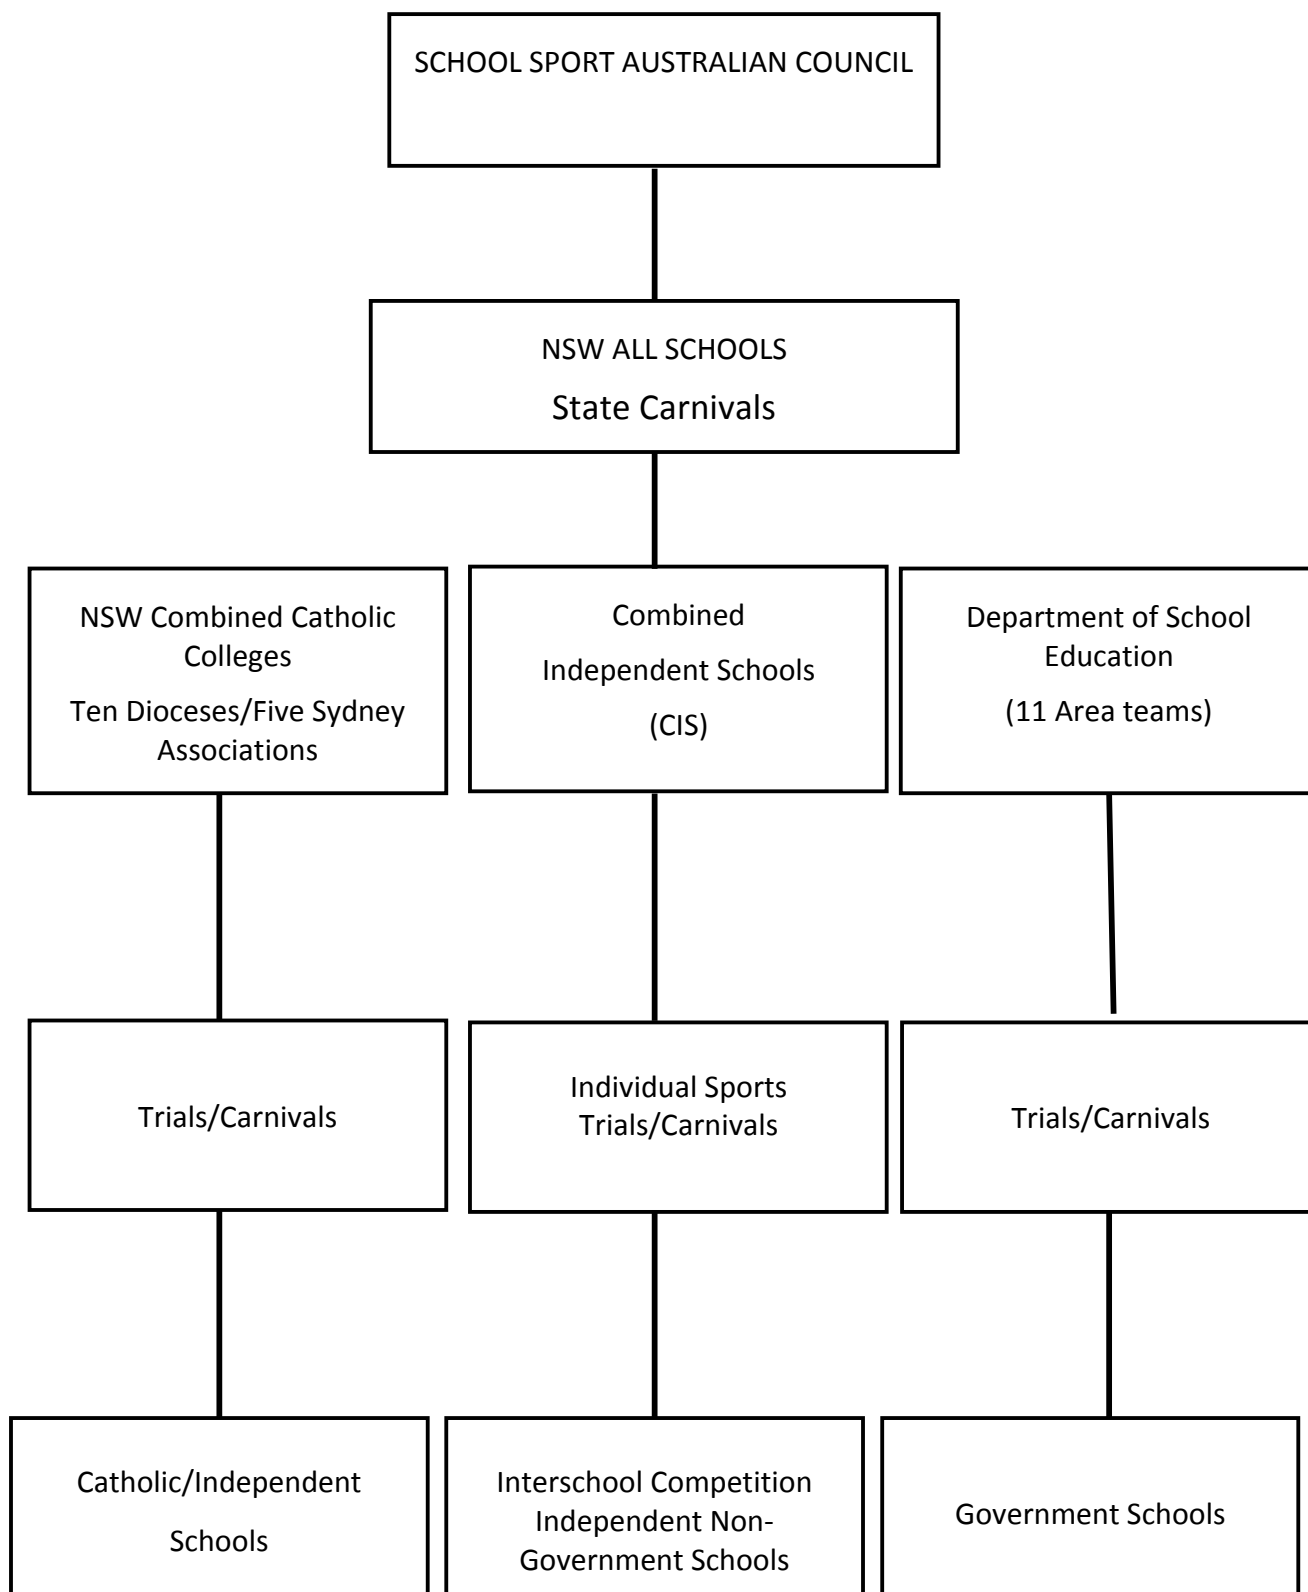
SCHOOL SPORT AUSTRALIAN COUNCIL

NSW ALL SCHOOLS
State Carnivals

NSW Combined Catholic Colleges
Ten Dioceses/Five Sydney Associations

Combined Independent Schools
(CIS)

Department of School Education
(11 Area teams)

Trials/Carnivals

Individual Sports Trials/Carnivals

Trials/Carnivals

Catholic/Independent Schools

Interschool Competition Independent Non-Government Schools

Government Schools